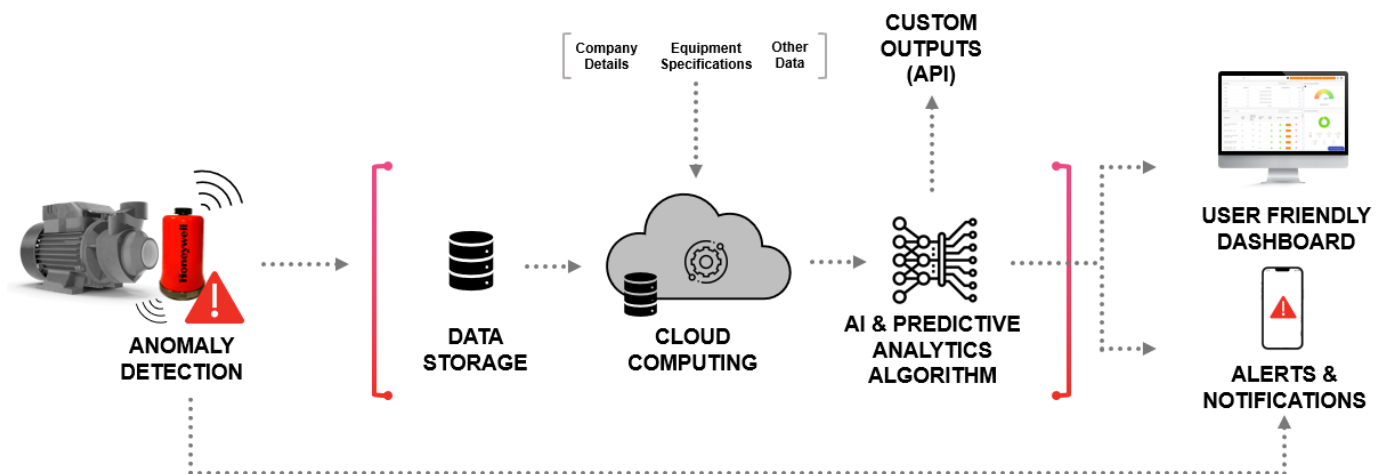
Company Details
Equipment Specifications
Other Data

CUSTOM OUTPUTS (API)

Honeywell

ANOMALY DETECTION

DATA STORAGE

CLOUD COMPUTING

AI & PREDICTIVE ANALYTICS ALGORITHM

USER FRIENDLY DASHBOARD

ALERTS & NOTIFICATIONS